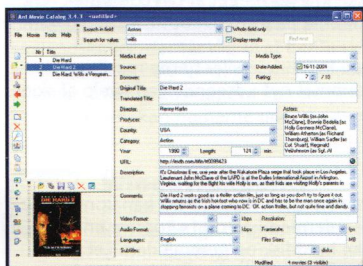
Ant Movie Catalog 3.4.3 - <untitled>

File Movie Tools Web

Search in field: Actors
Search for value: willis

Whole field only
Display results
Find next

| Nr | Title |
|---|---|
| 1 | Die Hard |
| 2 | Die Hard 2 |
| 3 | Die Hard: With a Vengean... |

Media Label:
Media Type:
Source:
Date Added: 16-11-2004
Borrower:
Rating: 7 /10
Original Title: Die Hard 2
Translated Title:
Director: Renny Harlin
Actors:
Bruce Willis (as John McClane), Bonnie Bedelia (as Holly Gennero McClane), William Atherton (as Richard Thornburg), William Sadler (as Col. Stuart), Reginald VelJohnson (as Sgt. Al
Producer:
Country: USA
Category: Action
Year: 1990
Length: 124 min.
URL: http://imdb.com/title/tt0099423
Description: It's Christmas Eve, one year after the Nakatomi Plaza siege that took place in Los Angeles. Lieutenant John McClane of the LAPD is at the Dulles International Airport in Arlington, Virginia, waiting for the flight his wife Holly is on, as their kids are visiting Holly's parents in
Comments: Die Hard 2 was a good as a thriller action film, just as long as you don't try to figure it out. Willis returns as the truth hot foot who now is in DC and has to be the man once again in stopping terrorists on a plane coming to DC. OK, action thriller, but not quite fine and dandy
Video Format:
kbps
Resolution:
Audio Format:
kbps
Framerate:
fps
Languages: English
Files Sizes:
MB
Subtitles:
discs
Modified
4 movies (3 visible)